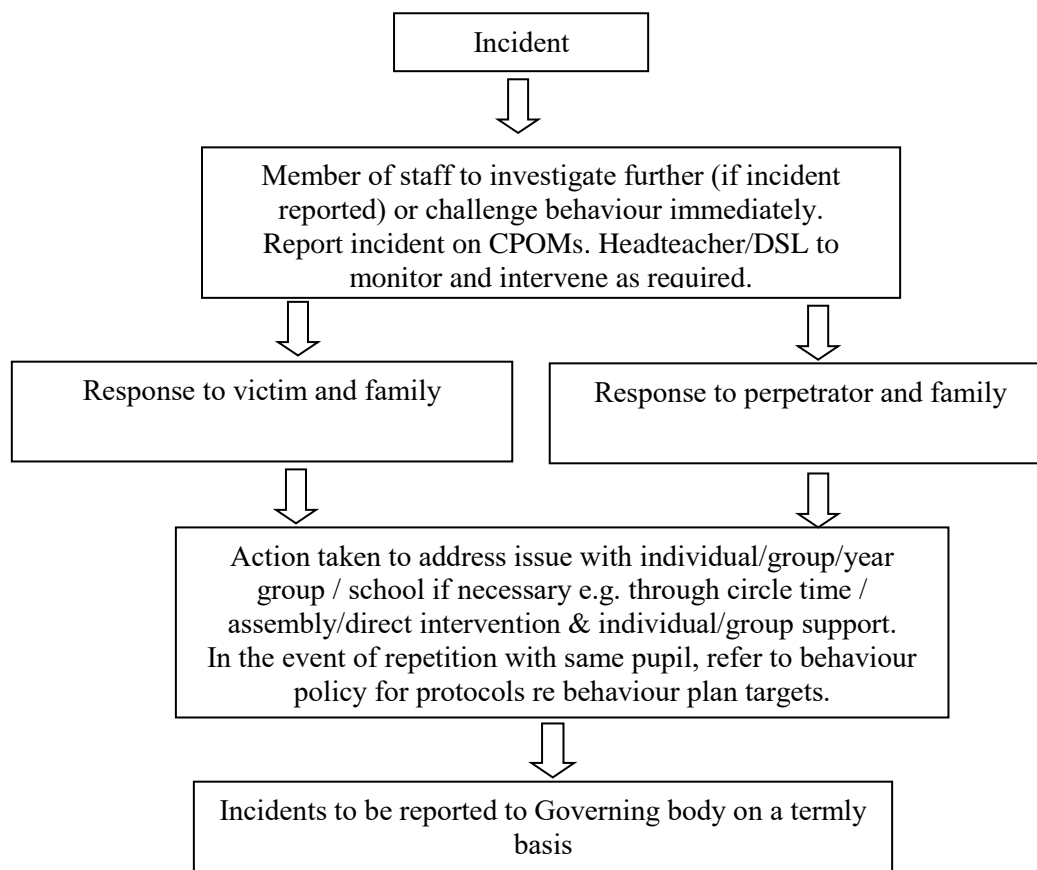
Incident

Member of staff to investigate further (if incident reported) or challenge behaviour immediately. Report incident on CPOMs. Headteacher/DSL to monitor and intervene as required.

Response to victim and family

Response to perpetrator and family

Action taken to address issue with individual/group/year group / school if necessary e.g. through circle time / assembly/direct intervention & individual/group support. In the event of repetition with same pupil, refer to behaviour policy for protocols re behaviour plan targets.

Incidents to be reported to Governing body on a termly basis